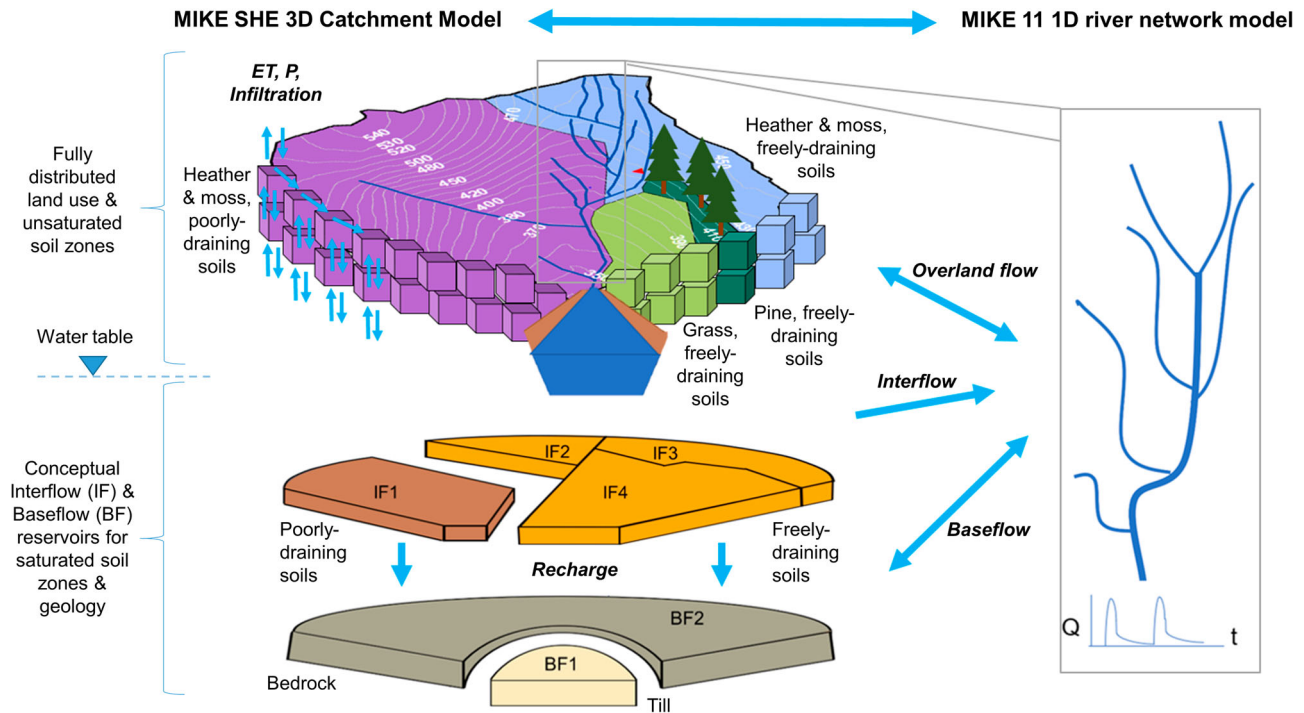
MIKE SHE 3D Catchment Model

MIKE 11 1D river network model

Fully distributed land use & unsaturated soil zones

Water table

Conceptual Interflow (IF) & Baseflow (BF) reservoirs for saturated soil zones & geology

ET, P, Infiltration

Heather & moss, poorly-draining soils

540
530
520
500
480
450
420
400
380
370
470
450
410
390
360
350

Heather & moss, freely-draining soils

Pine, freely-draining soils

Grass, freely-draining soils

Overland flow

Interflow

Baseflow

IF1
IF2
IF3
IF4

Poorly-draining soils

Freely-draining soils

Recharge

BF2
BF1

Bedrock

Till

Q

t